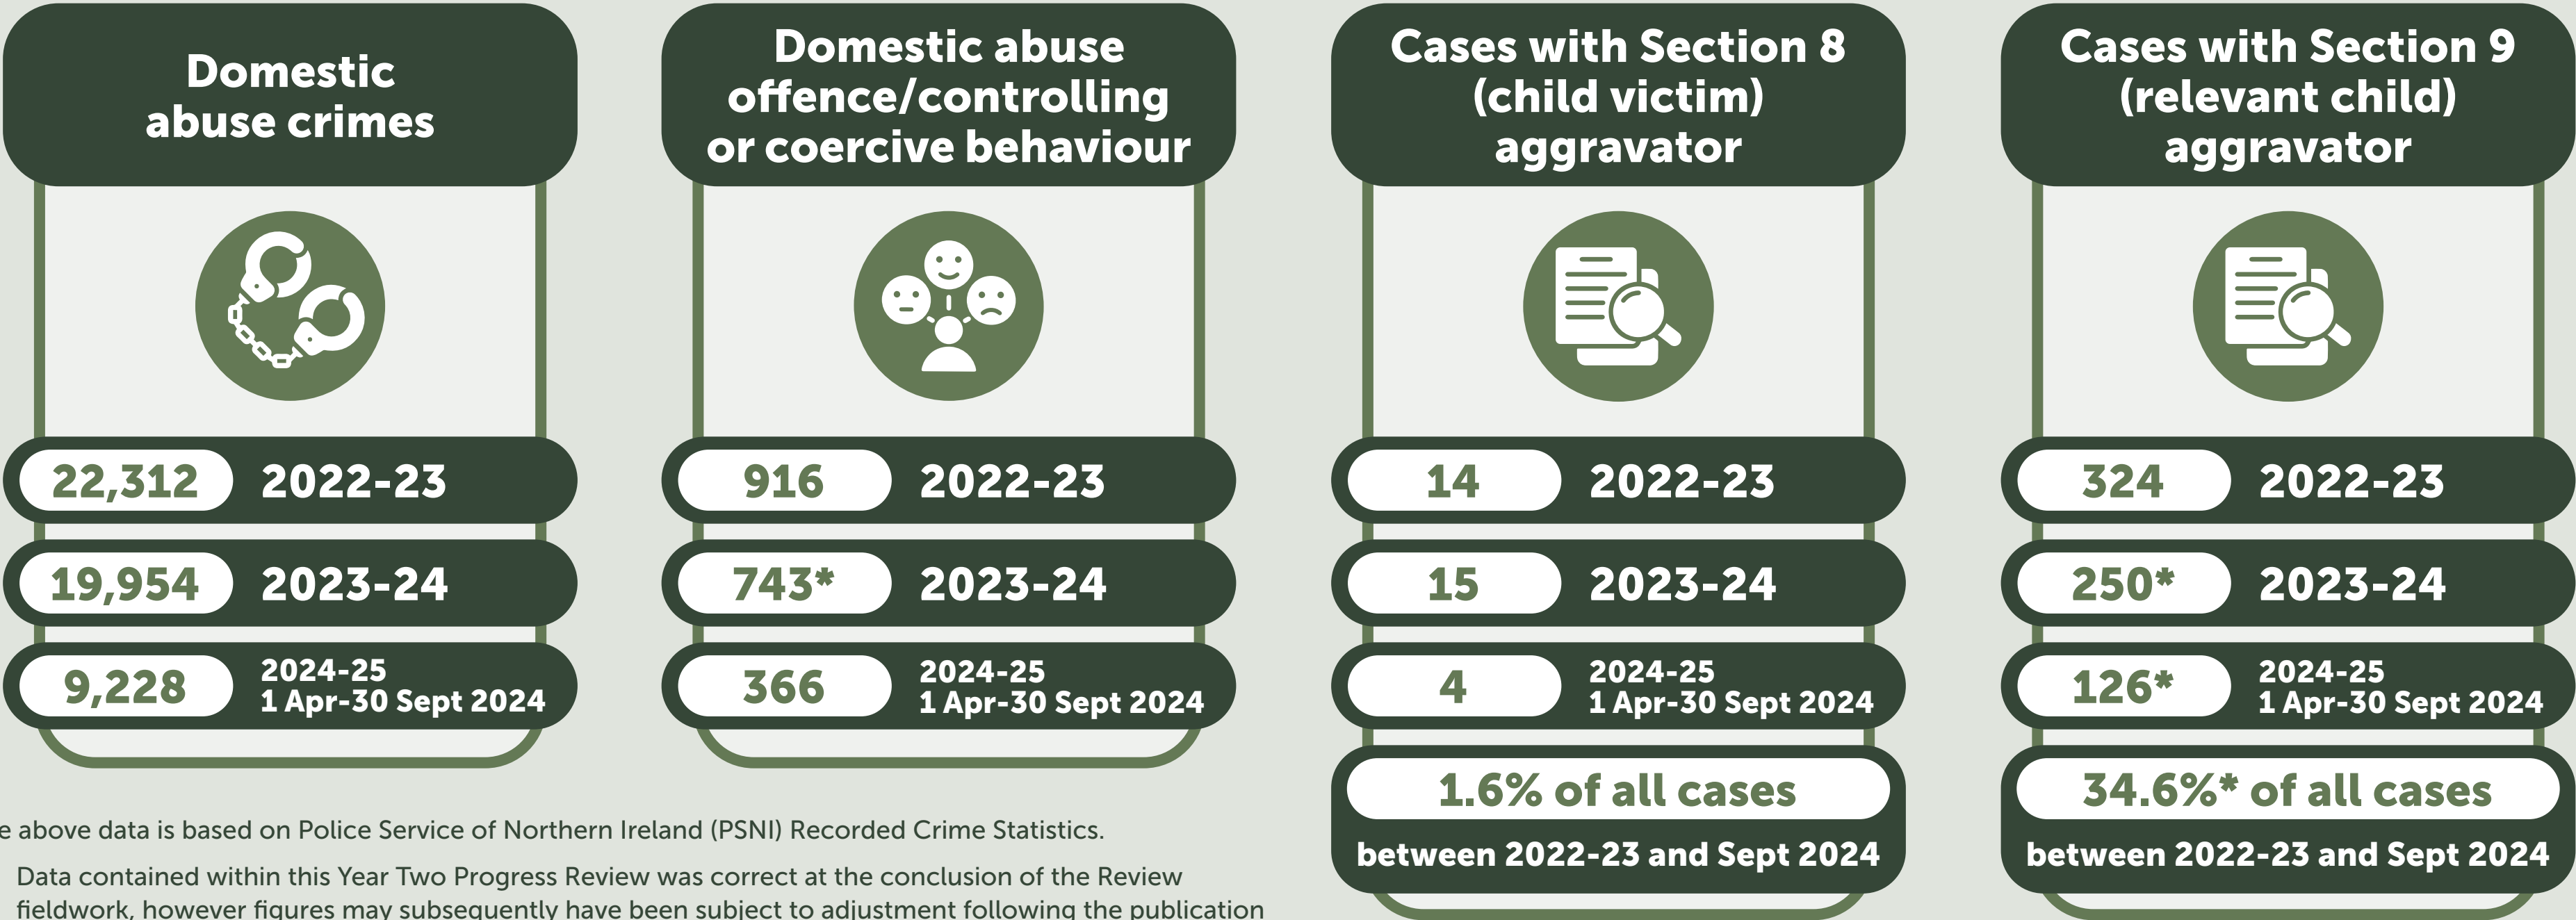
Domestic abuse crimes

| 22,312 | 2022-23 |
|---|---|
| 19,954 | 2023-24 |
| 9,228 | 2024-25 1 Apr-30 Sept 2024 |

Domestic abuse offence/controlling or coercive behaviour

| 916 | 2022-23 |
|---|---|
| 743* | 2023-24 |
| 366 | 2024-25 1 Apr-30 Sept 2024 |

Cases with Section 8 (child victim) aggravator

| 14 | 2022-23 |
|---|---|
| 15 | 2023-24 |
| 4 | 2024-25 1 Apr-30 Sept 2024 |

1.6% of all cases between 2022-23 and Sept 2024

Cases with Section 9 (relevant child) aggravator

| 324 | 2022-23 |
|---|---|
| 250* | 2023-24 |
| 126* | 2024-25 1 Apr-30 Sept 2024 |

34.6%* of all cases between 2022-23 and Sept 2024

e above data is based on Police Service of Northern Ireland (PSNI) Recorded Crime Statistics.

Data contained within this Year Two Progress Review was correct at the conclusion of the Review fieldwork, however figures may subsequently have been subject to adjustment following the publication